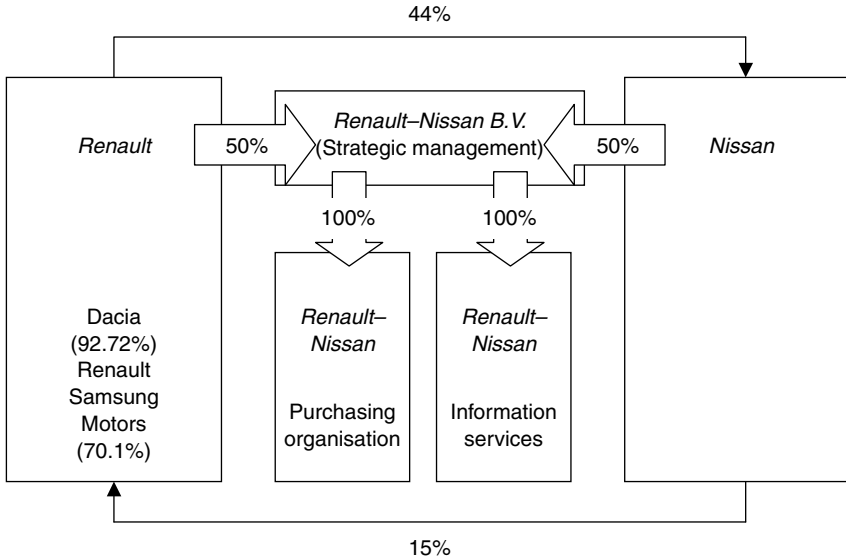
44%

Renault

50%

Renault–Nissan B.V. (Strategic management)

50%

Nissan

100%

100%

Renault–Nissan

Purchasing organisation

Renault–Nissan

Information services

Dacia (92.72%) Renault Samsung Motors (70.1%)

15%